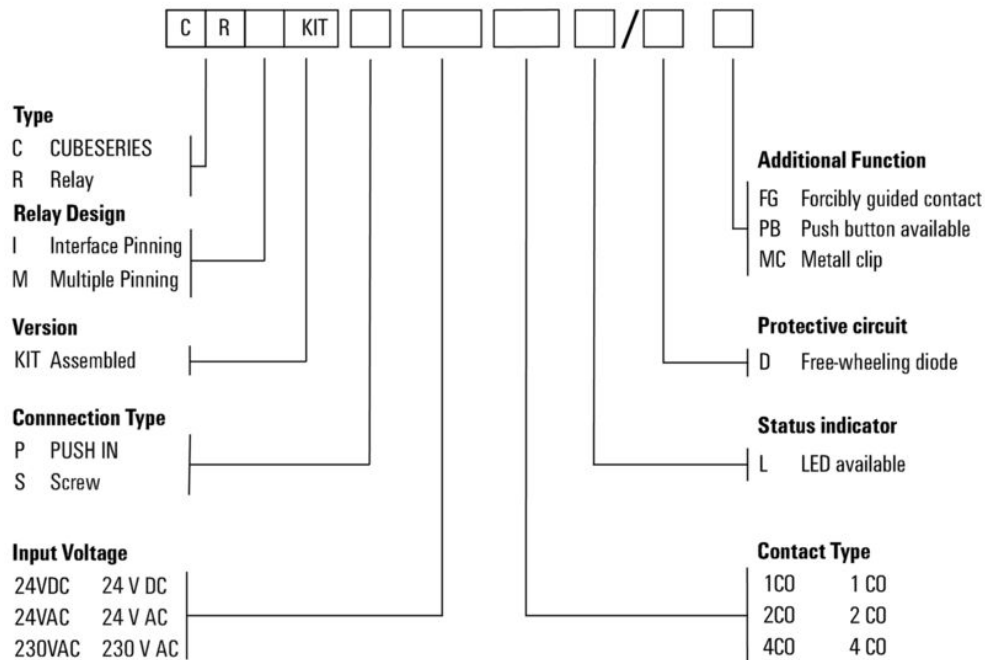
C R KIT /

Type
C CUBESERIES
R Relay

Relay Design
I Interface Pinning
M Multiple Pinning

Version
KIT Assembled

Connnection Type
P PUSH IN
S Screw

Input Voltage
24VDC 24 V DC
24VAC 24 V AC
230VAC 230 V AC

Additional Function
FG Forcibly guided contact
PB Push button available
MC Metall clip

Protective circuit
D Free-wheeling diode

Status indicator
L LED available

Contact Type
1CO 1 CO
2CO 2 CO
4CO 4 CO